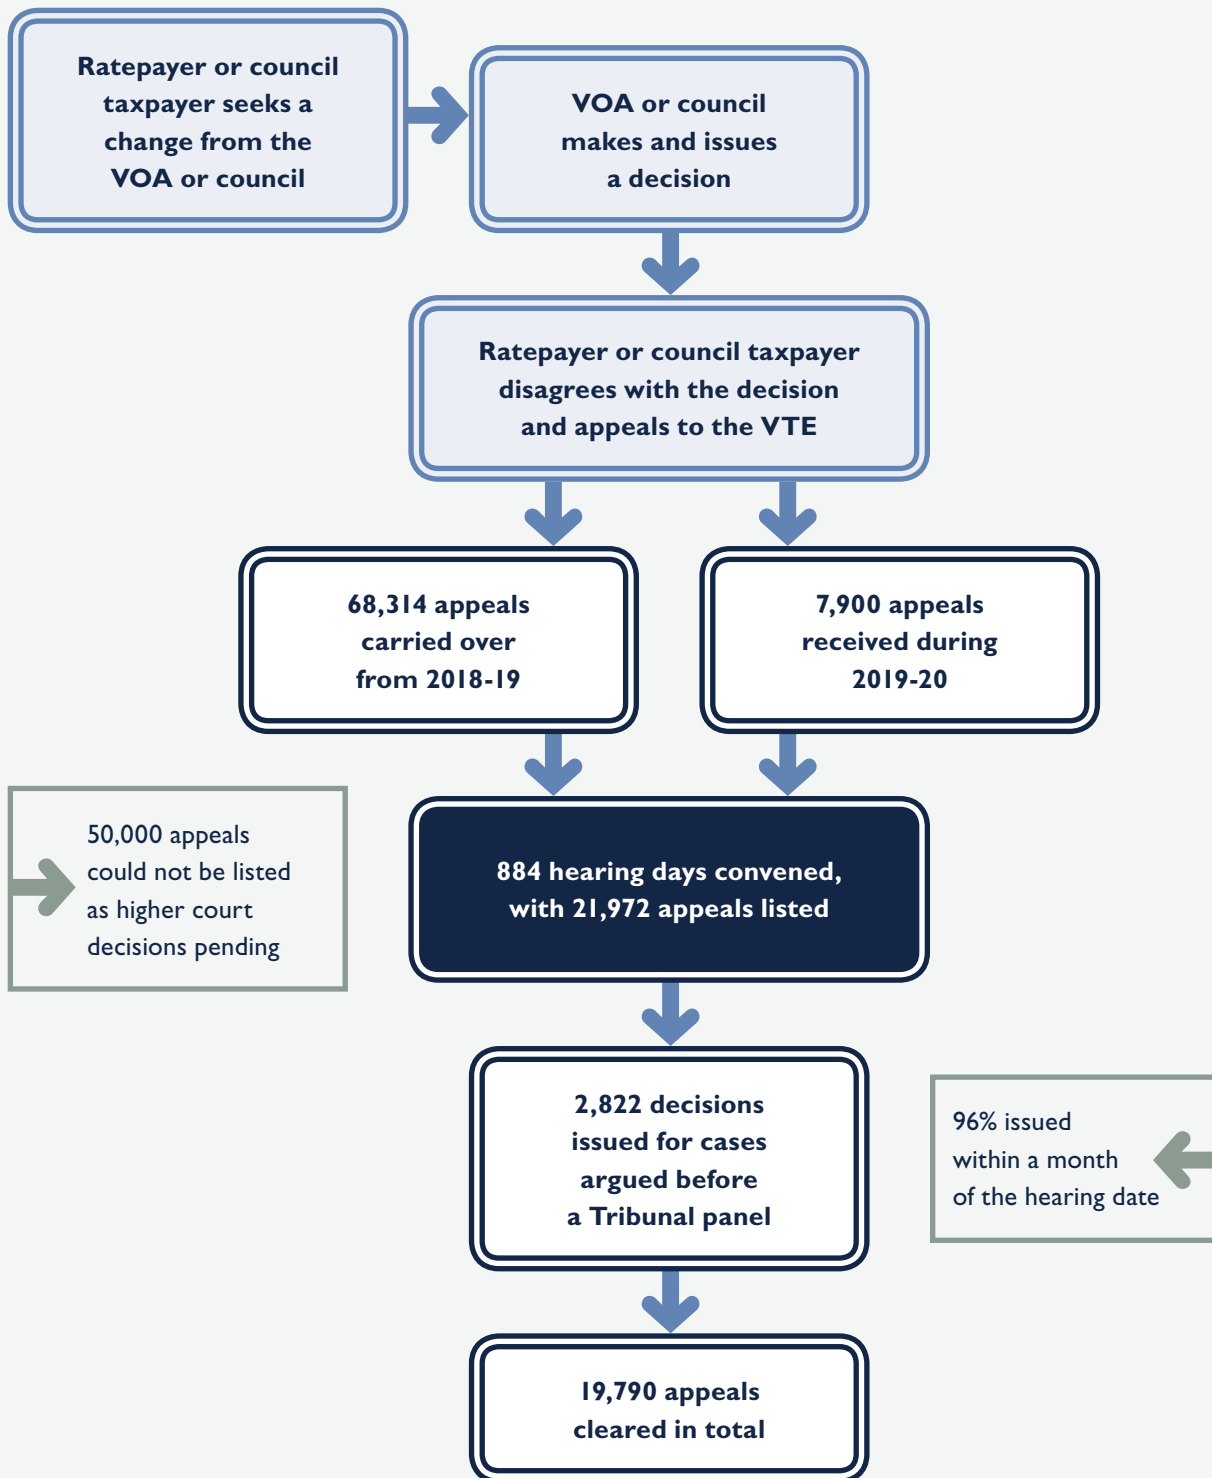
Ratepayer or council taxpayer seeks a change from the VOA or council

VOA or council makes and issues a decision

Ratepayer or council taxpayer disagrees with the decision and appeals to the VTE

68,314 appeals carried over from 2018-19

7,900 appeals received during 2019-20

50,000 appeals could not be listed as higher court decisions pending

884 hearing days convened, with 21,972 appeals listed

2,822 decisions issued for cases argued before a Tribunal panel

96% issued within a month of the hearing date

19,790 appeals cleared in total